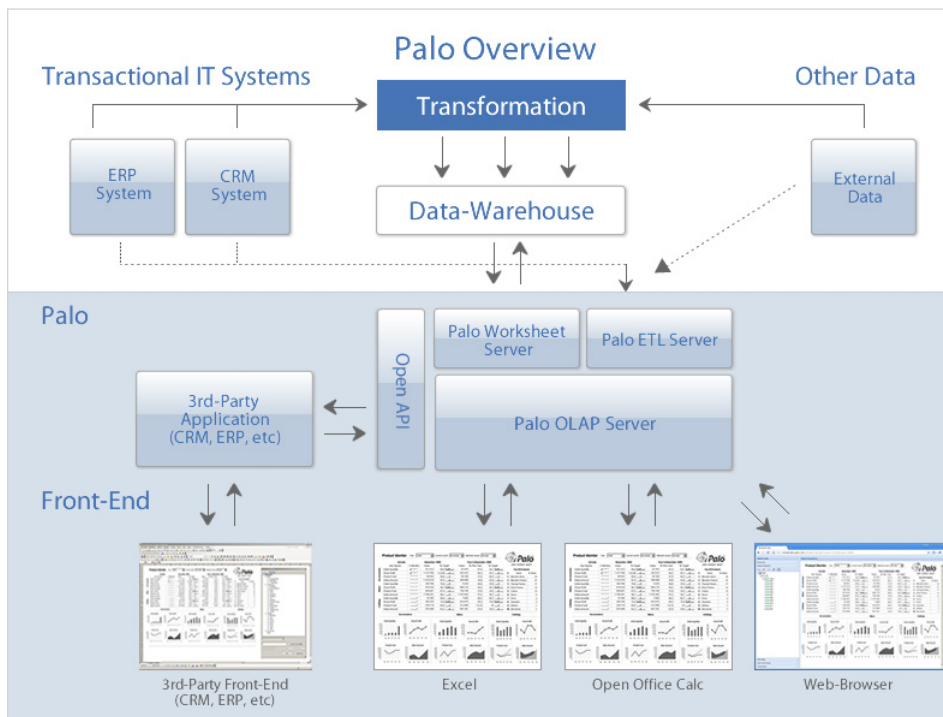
Palo Overview

Transactional IT Systems

Transformation

Other Data

ERP System

CRM System

Data-Warehouse

External Data

Palo

Open API

Palo Worksheet Server

Palo ETL Server

3rd-Party Application (CRM, ERP, etc)

Palo OLAP Server

Front-End

3rd-Party Front-End (CRM, ERP, etc)

Excel

Open Office Calc

Web-Browser